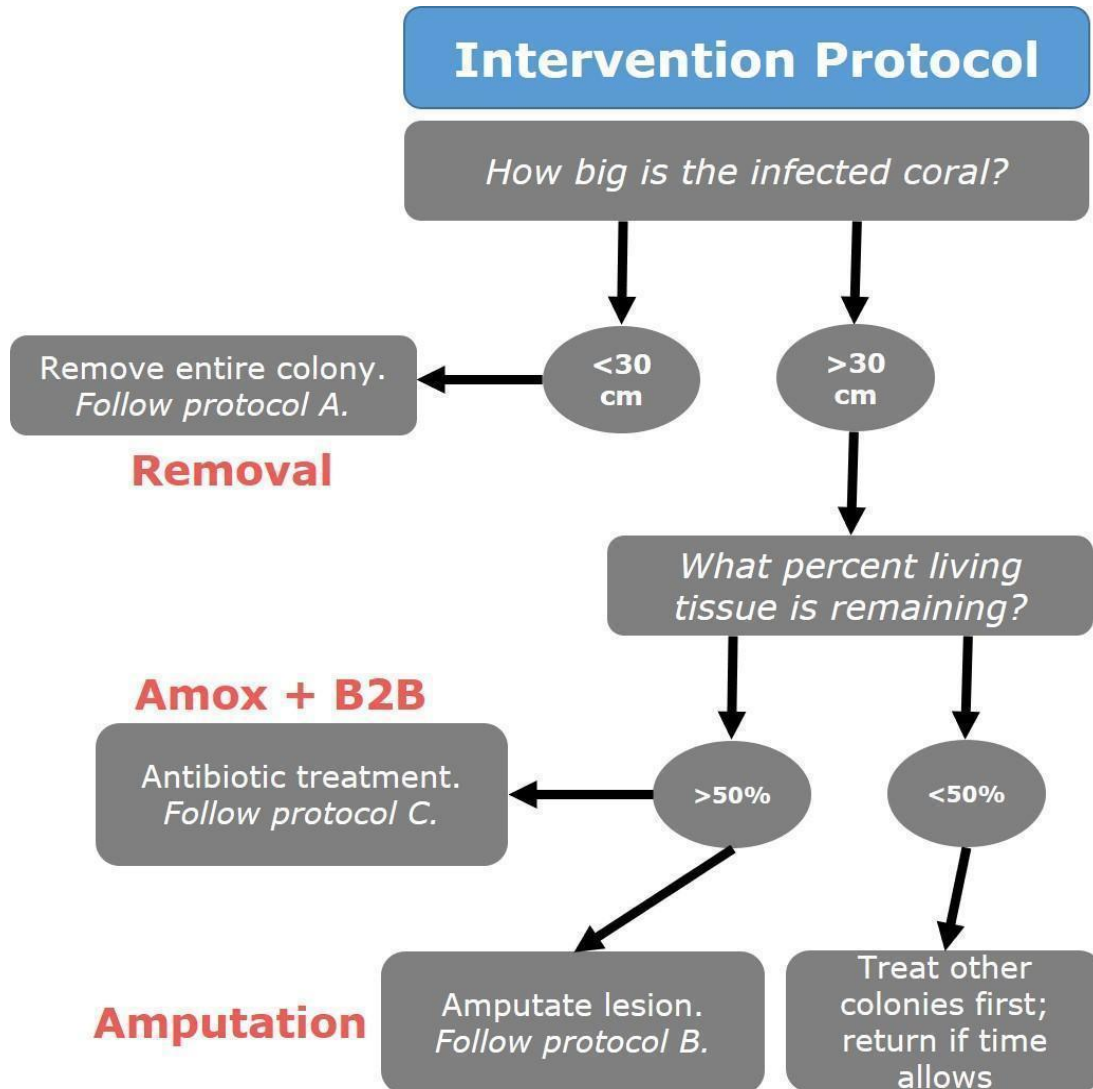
Intervention Protocol

How big is the infected coral?

<30 cm

>30 cm

Remove entire colony. Follow protocol A.

Removal

What percent living tissue is remaining?

Amox + B2B

Antibiotic treatment. Follow protocol C.

>50%

<50%

Amputation

Amputate lesion. Follow protocol B.

Treat other colonies first; return if time allows